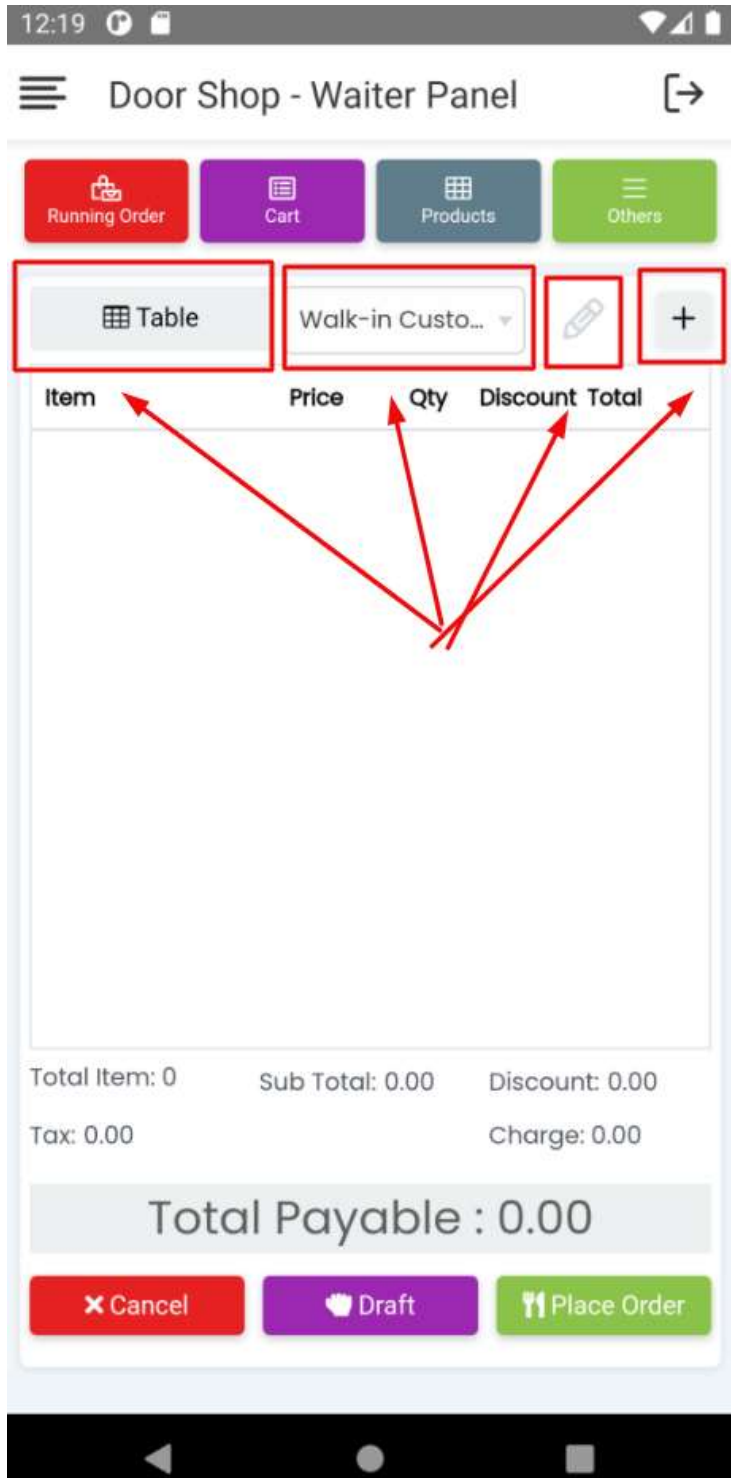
12:19

Door Shop - Waiter Panel

Running Order

Cart

Products

Others

Table

Walk-in Custo...

+

| Item | Price | Qty | Discount | Total |
|---|---|---|---|---|

Total Item: 0

Sub Total: 0.00

Discount: 0.00

Tax: 0.00

Charge: 0.00

Total Payable : 0.00

Cancel

Draft

Place Order